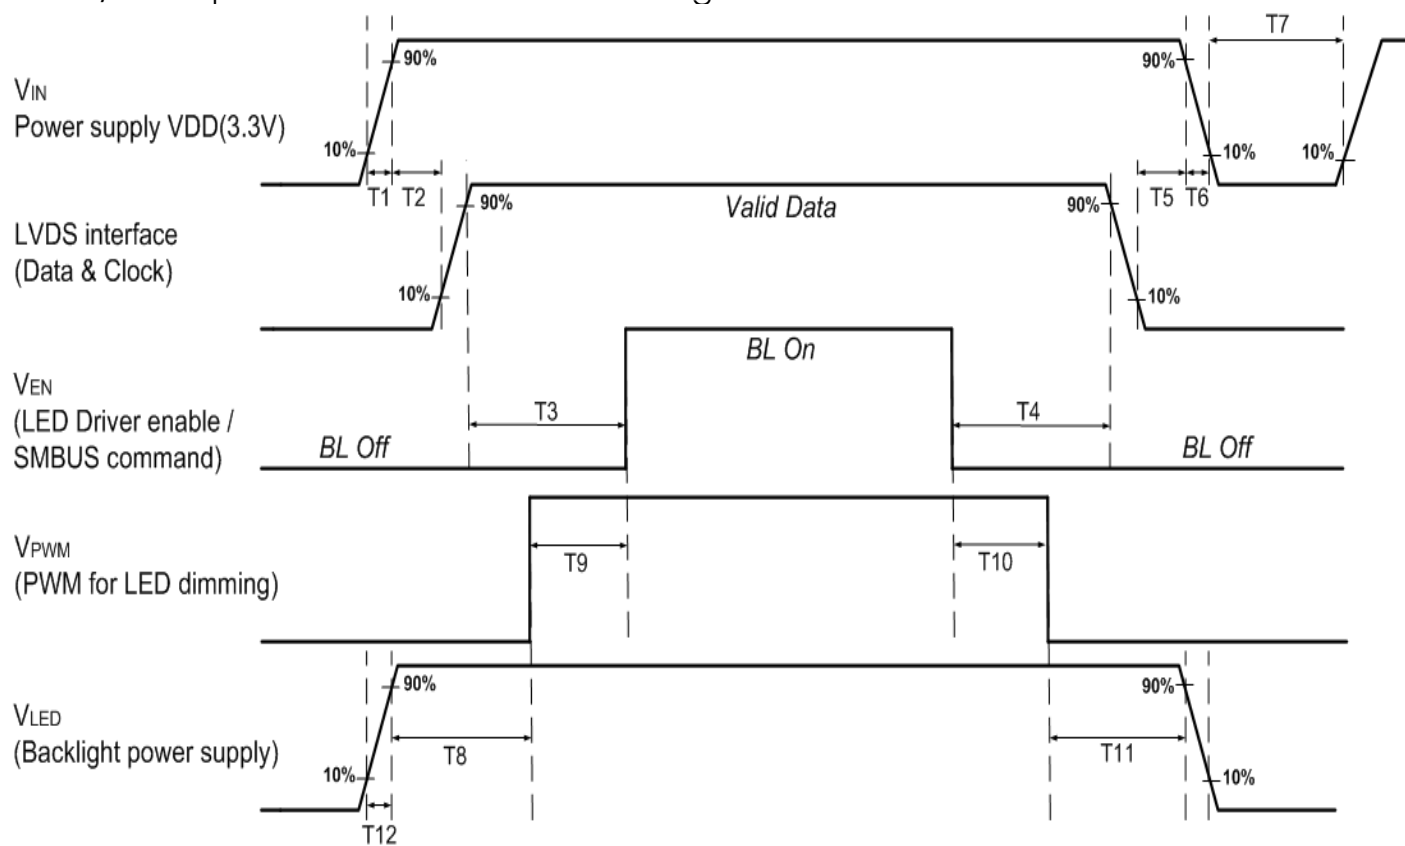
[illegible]

$V_{IN}$
Power supply VDD(3.3V)

90%
10%
T1 T2
90%
10%
T5 T6
T7
10%

LVDS interface
(Data & Clock)

90%
10%
Valid Data
90%
10%

$V_{EN}$
(LED Driver enable / SMBUS command)

BL Off
T3
BL On
T4
BL Off

$V_{PWM}$
(PWM for LED dimming)

T9
T10

$V_{LED}$
(Backlight power supply)

90%
10%
T8
T12
T11
90%
10%